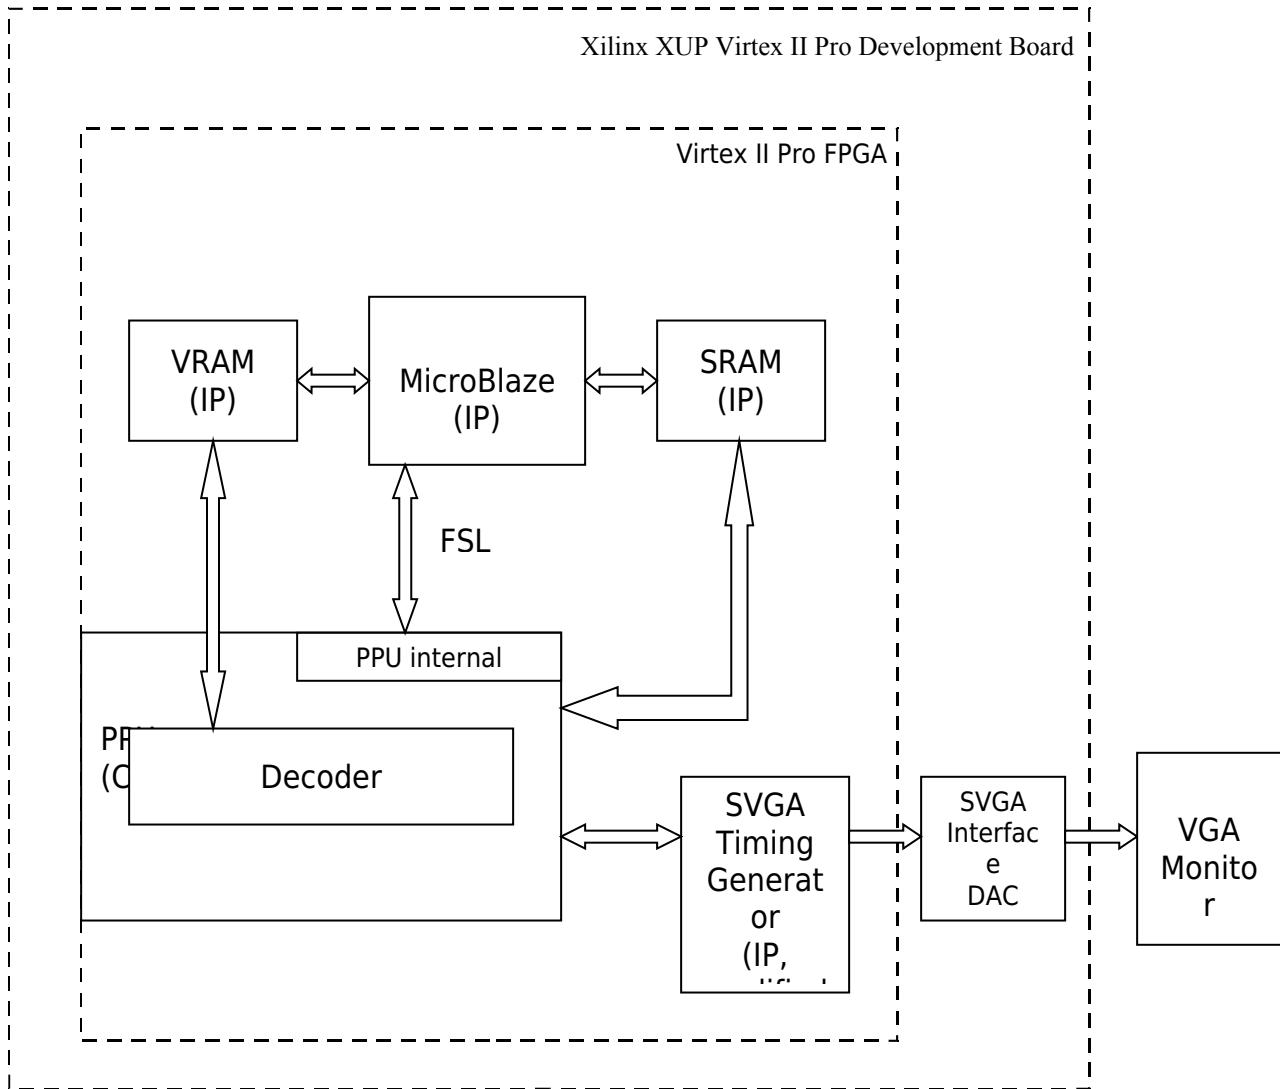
Xilinx XUP Virtex II Pro Development Board

Virtex II Pro FPGA

VRAM
(IP)

MicroBlaze
(IP)

SRAM
(IP)

FSL

PPU internal

PP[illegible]
(C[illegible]

Decoder

SVGA
Timing
Generat
or
(IP,
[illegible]

SVGA
Interfac
e
DAC

VGA
Monito
r